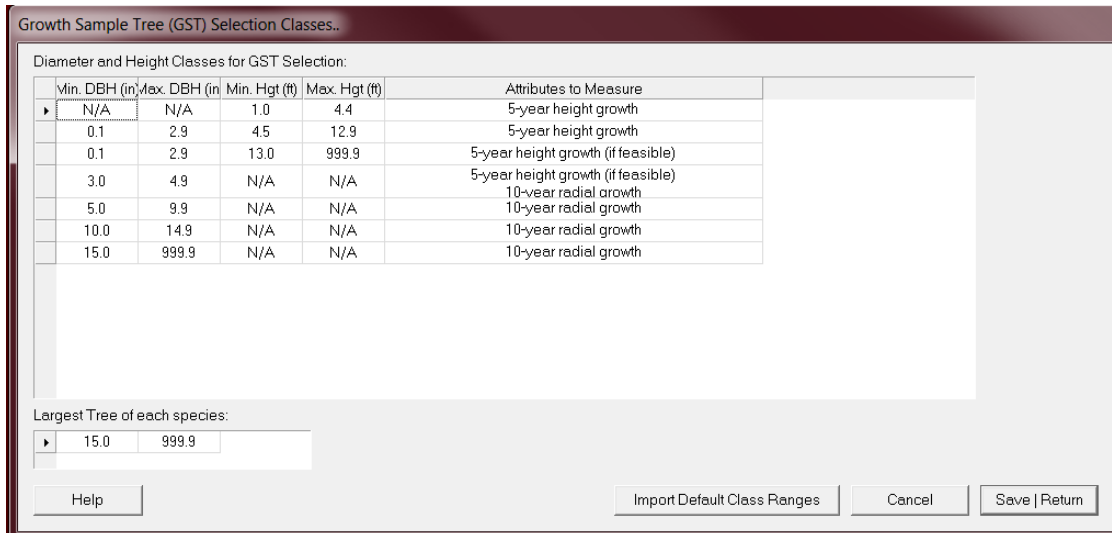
Growth Sample Tree (GST) Selection Classes..

Diameter and Height Classes for GST Selection:

| Min. DBH (in) | Max. DBH (in) | Min. Hgt (ft) | Max. Hgt (ft) | Attributes to Measure |
|---|---|---|---|---|
| N/A | N/A | 1.0 | 4.4 | 5-year height growth |
| 0.1 | 2.9 | 4.5 | 12.9 | 5-year height growth |
| 0.1 | 2.9 | 13.0 | 999.9 | 5-year height growth (if feasible) |
| 3.0 | 4.9 | N/A | N/A | 5-year height growth (if feasible) 10-year radial growth |
| 5.0 | 9.9 | N/A | N/A | 10-year radial growth |
| 10.0 | 14.9 | N/A | N/A | 10-year radial growth |
| 15.0 | 999.9 | N/A | N/A | 10-year radial growth |

Largest Tree of each species:

| 15.0 | 999.9 |
|---|---|

Help

Import Default Class Ranges

Cancel

Save | Return